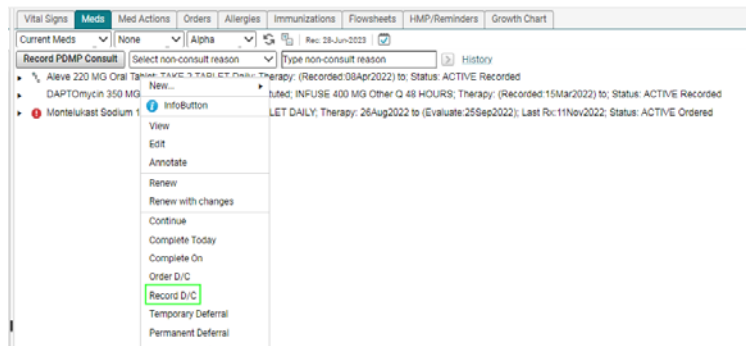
Vital Signs | Meds | Med Actions | Orders | Allergies | Immunizations | Flowsheets | HMP/Reminders | Growth Chart

Current Meds | None | Alpha | Rec: 28-Jun-2023

Record PDMP Consult | Select non-consult reason | Type non-consult reason | History

Aleve 220 MG Oral Tablet: TAKE 2 TABLET Daily; Therapy: (Recorded:08Apr2022) to; Status: ACTIVE Recorded

DAPTOmycin 350 MG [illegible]tuted; INFUSE 400 MG Other Q 48 HOURS; Therapy: (Recorded:15Mar2022) to; Status: ACTIVE Recorded

Montelukast Sodium 1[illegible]LET DAILY; Therapy: 26Aug2022 to (Evaluate:25Sep2022); Last Rx:11Nov2022; Status: ACTIVE Ordered

New...
InfoButton
View
Edit
Annotate
Renew
Renew with changes
Continue
Complete Today
Complete On
Order D/C
Record D/C
Temporary Deferral
Permanent Deferral